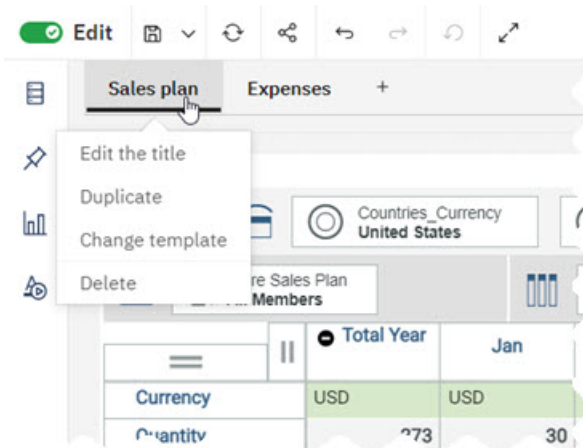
Edit

Sales plan Expenses +

Edit the title
Duplicate
Change template
Delete

Countries_Currency
United States

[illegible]re Sales Plan
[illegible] Members

| | Total Year | Jan |
|---|---|---|
| Currency | USD | USD |
| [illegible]uantity | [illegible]273 | 30 |